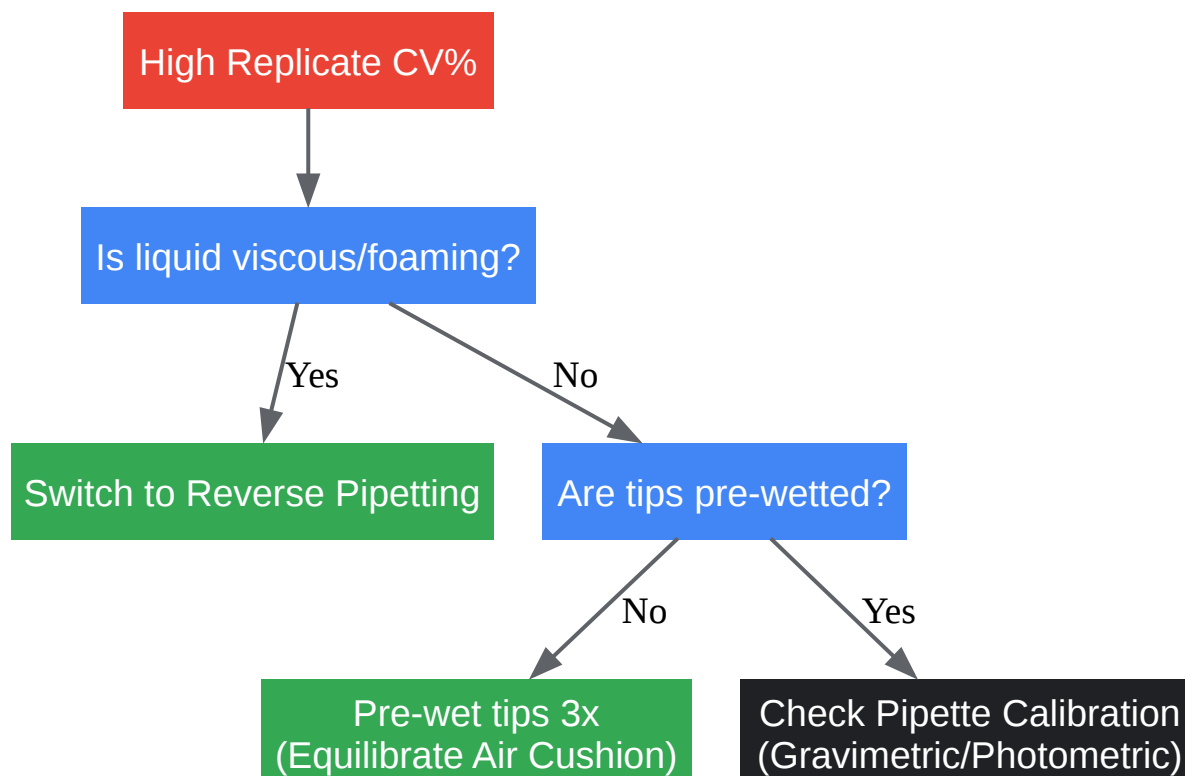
High Replicate CV%

Is liquid viscous/foaming?

Yes

No

Switch to Reverse Pipetting

Are tips pre-wetted?

No

Yes

Pre-wet tips 3x
(Equilibrate Air Cushion)

Check Pipette Calibration
(Gravimetric/Photometric)